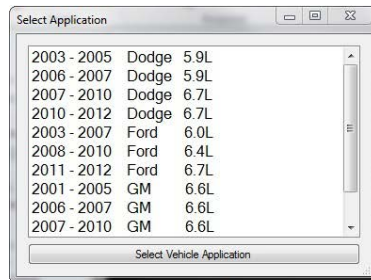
Select Application

| | | |
|---|---|---|
| 2003 - 2005 | Dodge | 5.9L |
| 2006 - 2007 | Dodge | 5.9L |
| 2007 - 2010 | Dodge | 6.7L |
| 2010 - 2012 | Dodge | 6.7L |
| 2003 - 2007 | Ford | 6.0L |
| 2008 - 2010 | Ford | 6.4L |
| 2011 - 2012 | Ford | 6.7L |
| 2001 - 2005 | GM | 6.6L |
| 2006 - 2007 | GM | 6.6L |
| 2007 - 2010 | GM | 6.6L |

Select Vehicle Application